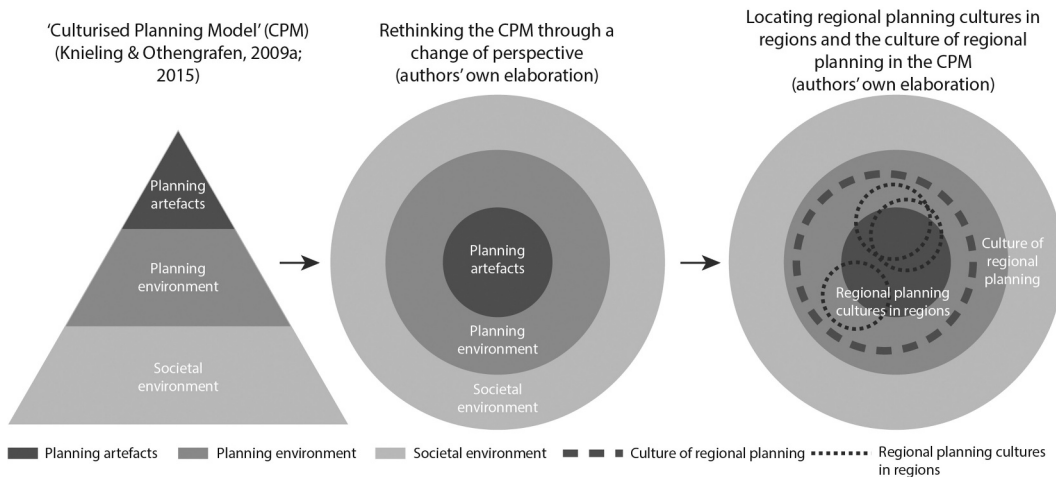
'Culturised Planning Model' (CPM) (Knieling & Othengrafen, 2009a; 2015)

Planning artefacts

Planning environment

Societal environment

Rethinking the CPM through a change of perspective (authors' own elaboration)

Planning artefacts

Planning environment

Societal environment

Locating regional planning cultures in regions and the culture of regional planning in the CPM (authors' own elaboration)

Culture of regional planning

Regional planning cultures in regions

Planning artefacts
Planning environment
Societal environment
Culture of regional planning
Regional planning cultures in regions